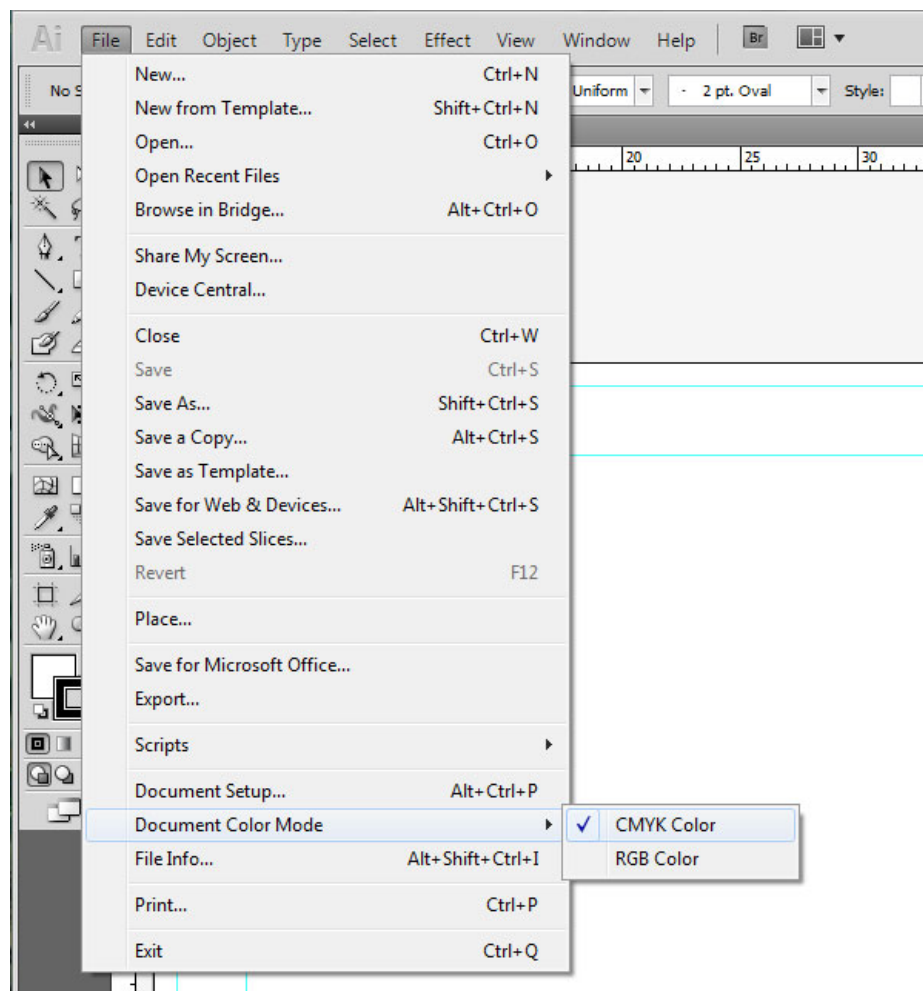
Ai File Edit Object Type Select Effect View Window Help Br

No S Uniform 2 pt. Oval Style:

20 25 30

New... Ctrl+N
New from Template... Shift+Ctrl+N
Open... Ctrl+O
Open Recent Files
Browse in Bridge... Alt+Ctrl+O

Share My Screen...
Device Central...

Close Ctrl+W
Save Ctrl+S
Save As... Shift+Ctrl+S
Save a Copy... Alt+Ctrl+S
Save as Template...
Save for Web & Devices... Alt+Shift+Ctrl+S
Save Selected Slices...
Revert F12

Place...

Save for Microsoft Office...
Export...

Scripts

Document Setup... Alt+Ctrl+P
Document Color Mode
File Info... Alt+Shift+Ctrl+I

Print... Ctrl+P

Exit Ctrl+Q

✓ CMYK Color
RGB Color